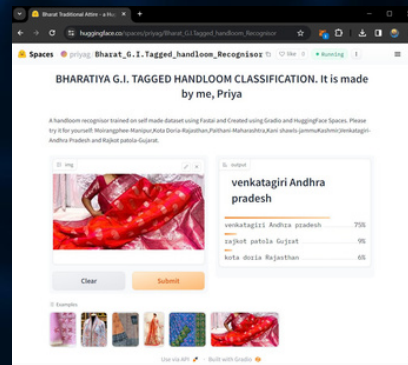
Bharat Traditional Attire - a Hu

huggingface.co/spaces/priyag/Bharat_G.I.Tagged_handloom_Recognisor

Spaces priyag/Bharat_G.I.Tagged_handloom_Recognisor like 0 Running

BHARATIYA G.I. TAGGED HANDLOOM CLASSIFICATION. It is made by me, Priya

A handloom recognisor trained on self-made dataset using Fastai and Created using Gradio and HuggingFace Spaces. Please try it for yourself: Moirangphee-Manipur,Kota Doria-Rajasthan,Paithani-Maharashtra,Kani shawls-JammuKashmir,Venkatagiri-Andhra Pradesh and Rajkot patola-Gujarat.

img

output

venkatagiri Andhra pradesh

| | |
|---|---|
| venkatagiri Andhra pradesh | 75% |
| rajkot patola Gujrat | 9% |
| kota doria Rajasthan | 6% |

Clear

Submit

Examples

Use via API · Built with Gradio